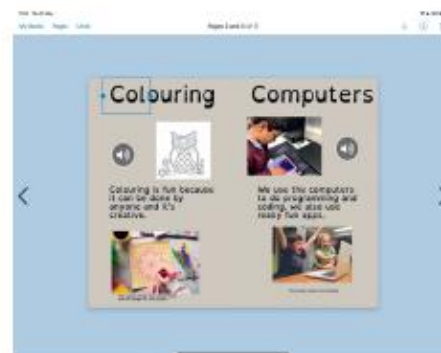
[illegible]
My Books Pages Undo
Pages 3 and 4 of 5

Colouring

Colouring is fun because it can be done by anyone and it's creative.

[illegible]

Computers

We use the computers to do programming and coding, we also use really fun apps.

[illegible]